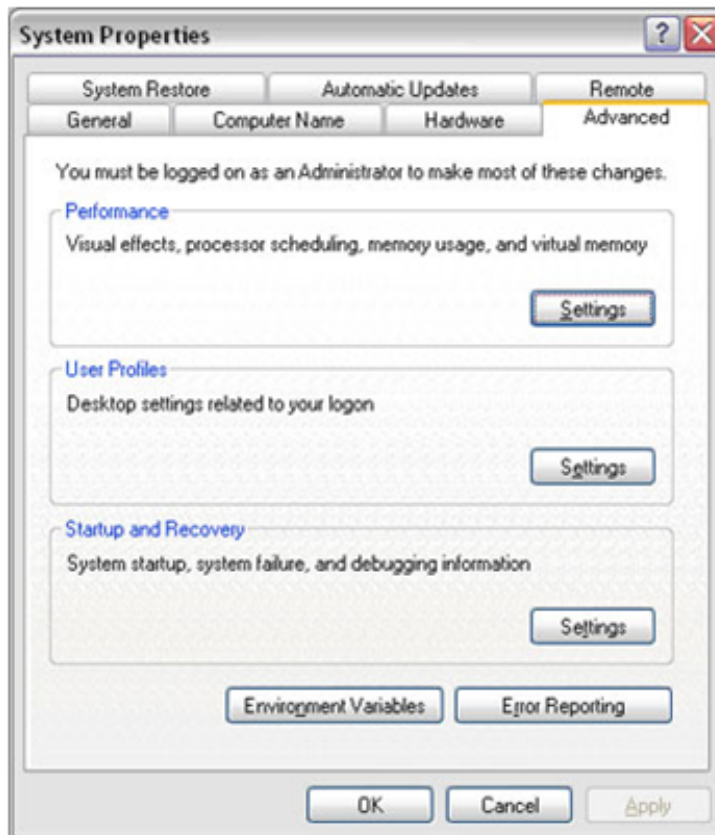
System Properties

?

System Restore
Automatic Updates
Remote
General
Computer Name
Hardware
Advanced

You must be logged on as an Administrator to make most of these changes.

Performance
Visual effects, processor scheduling, memory usage, and virtual memory
Settings

User Profiles
Desktop settings related to your logon
Settings

Startup and Recovery
System startup, system failure, and debugging information
Settings

Environment Variables
Error Reporting

OK
Cancel
Apply